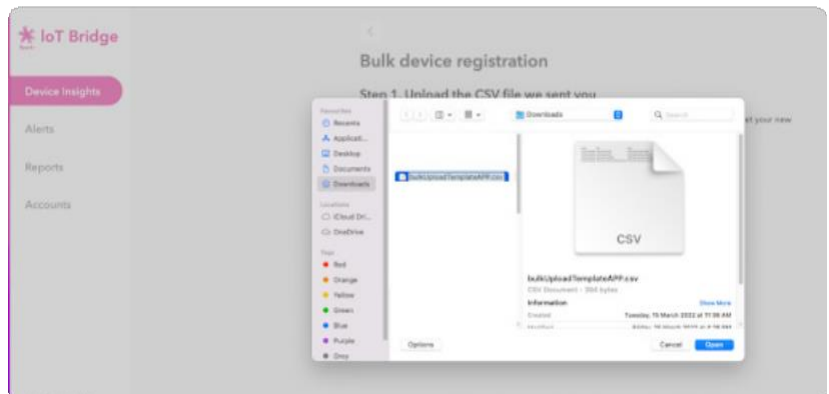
IoT Bridge

Device Insights

Alerts

Reports

Accounts

<

Bulk device registration

Step 1. Upload the CSV file we sent you

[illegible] your new

Favourites

Recents

Applicati...

Desktop

Documents

Downloads

Locations

iCloud Dri...

OneDrive

Tags

Red

Orange

Yellow

Green

Blue

Purple

Grey

Downloads

Search

bulkUploadTemplateAPP.csv

CSV

bulkUploadTemplateAPP.csv

CSV Document - 394 bytes

Information

Show More

Created

Tuesday, 15 March 2022 at 11:36 AM

Modified

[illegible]

Options

Cancel

Open